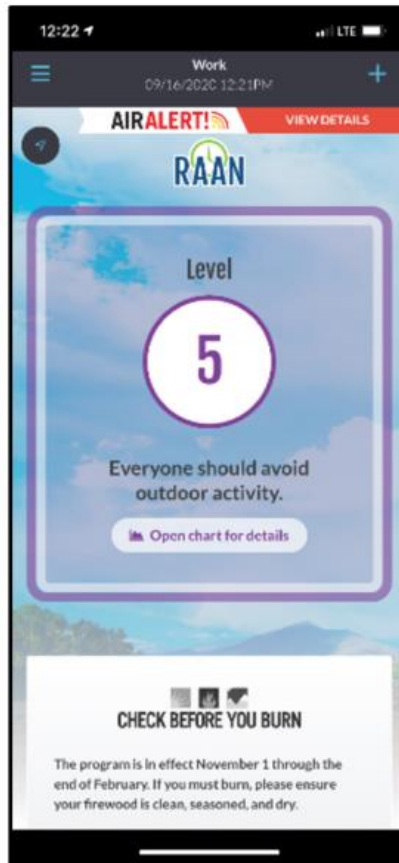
12:22

LTE

Work

09/16/2020 12:21PM

AIRALERT!

VIEW DETAILS

RAAN

Level

5

Everyone should avoid outdoor activity.

Open chart for details

CHECK BEFORE YOU BURN

The program is in effect November 1 through the end of February. If you must burn, please ensure your firewood is clean, seasoned, and dry.